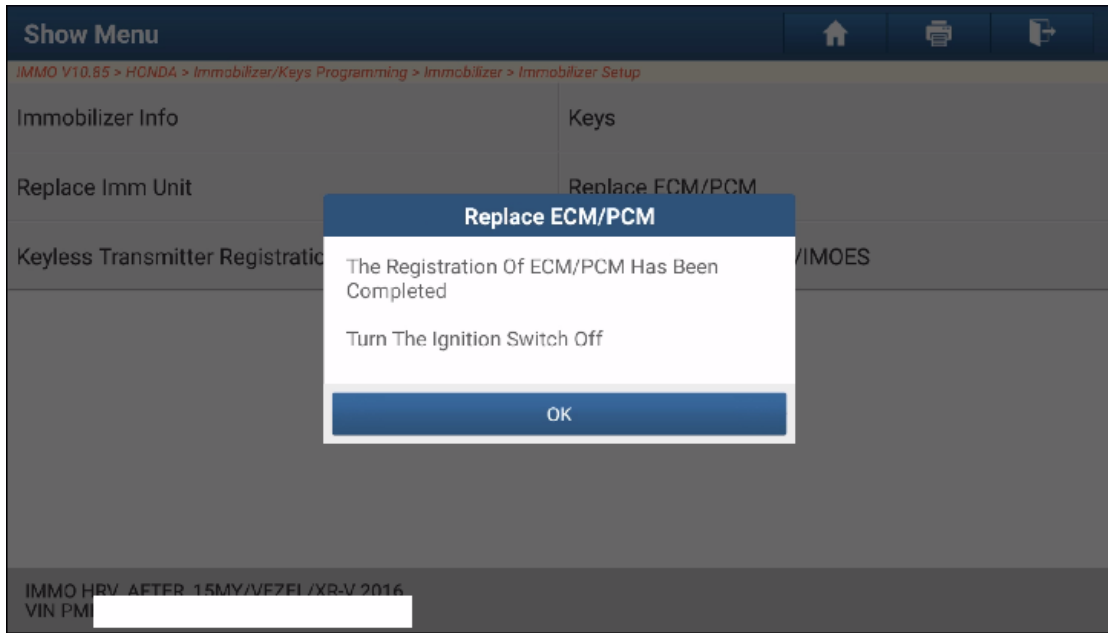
Show Menu

IMMO V10.85 > HONDA > Immobilizer/Keys Programming > Immobilizer > Immobilizer Setup

Immobilizer Info

Keys

Replace Imm Unit

Replace ECM/PCM

Keyless Transmitter Registratio

/IMOES

Replace ECM/PCM

The Registration Of ECM/PCM Has Been Completed

Turn The Ignition Switch Off

OK

IMMO HRV AFTER 15MY/VEZEL/XR-V 2016
VIN PM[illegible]